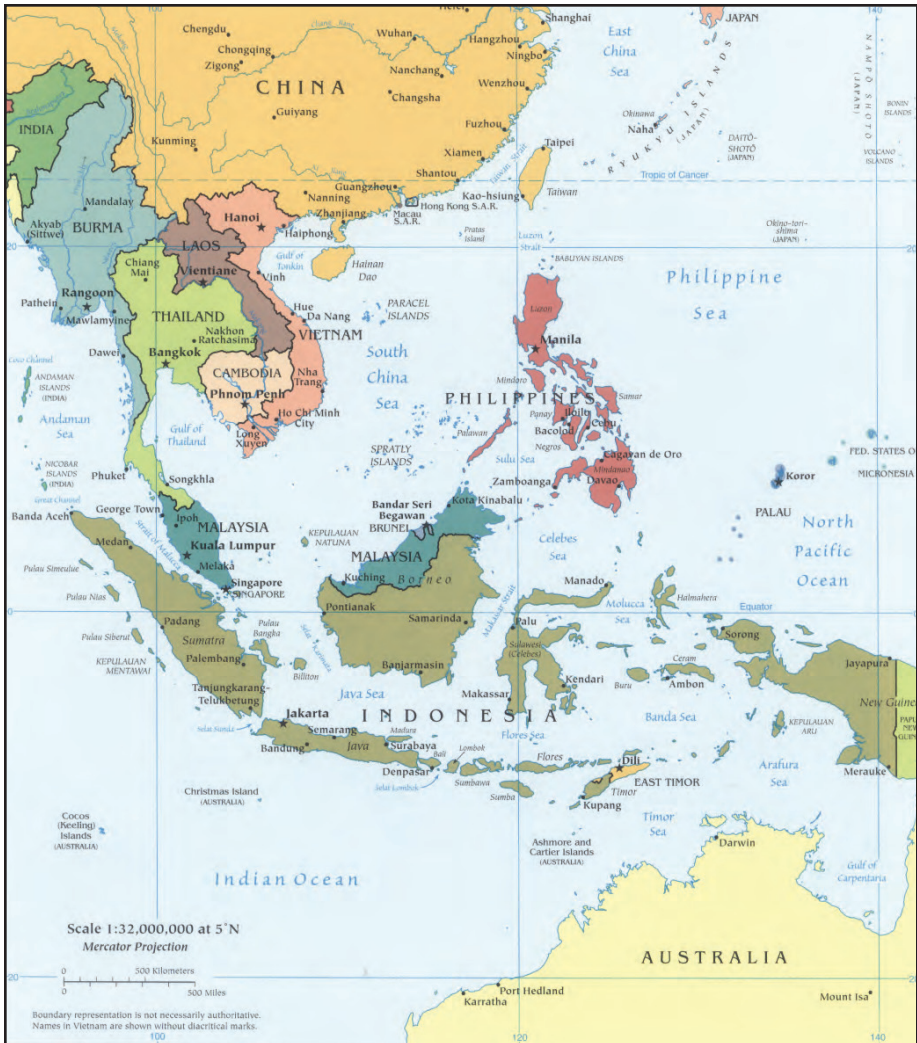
CHINA
Chengdu
Chongqing
Zigong
Wuhan
Hangzhou
Ningbo
Shanghai
Nanchang
Wenzhou
Changsha
Fuzhou
Guiyang
Kunming
Xiamen
Taipei
Shantou
Guangzhou
Nanning
Zhanjiang
Kao-hsiung
Macau S.A.R.
Hong Kong S.A.R.
Taiwan
East China Sea
JAPAN
Okinawa
Naha
RYUKYU ISLANDS (JAPAN)
DAITŌ-SHOTŌ (JAPAN)
NAMPŌ-SHOTŌ (JAPAN)
BONIN ISLANDS
VOLCANO ISLANDS
Tropic of Cancer
Okino-tori-shima (JAPAN)
INDIA
BURMA
Mandalay
Akyab (Sittwe)
Pathein
Rangoon
Mawlamyine
Dawei
Coco Channel
ANDAMAN ISLANDS (INDIA)
Andaman Sea
NICOBAR ISLANDS (INDIA)
Great Channel
LAOS
Hanoi
Haiphong
Gulf of Tonkin
Vientiane
Vinh
Chiang Mai
THAILAND
Nakhon Ratchasima
Bangkok
Hue
Da Nang
VIETNAM
CAMBODIA
Phnom Penh
Nha Trang
Ho Chi Minh City
Long Xuyen
Gulf of Thailand
Hainan Dao
Pratas Island
Luzon Strait
BABUYAN ISLANDS
PARACEL ISLANDS
South China Sea
SPRATLY ISLANDS
Philippine Sea
Luzon
Manila
Mindoro
Panay
Samar
PHILIPPINES
Iloilo
Cebu
Bacolod
Negros
Palawan
Sulu Sea
Cagayan de Oro
Mindanao
Zamboanga
Davao
Koror
PALAU
FED. STATES OF MICRONESIA
North Pacific Ocean
Phuket
Songkhla
George Town
Ipoh
MALAYSIA
Kuala Lumpur
Melaka
Strait of Malacca
Singapore
SINGAPORE
Banda Aceh
Medan
Pulau Simeulue
Pulau Nias
KEPULAUAN NATUNA
Bandar Seri Begawan
BRUNEI
Kota Kinabalu
MALAYSIA
Kuching
Borneo
Celebes Sea
Manado
Halmahera
Molucca Sea
Equator
Pontianak
Samarinda
Makassar Strait
Palu
Sulawesi (Celebes)
Sorong
Jayapura
New Guinea
Padang
Sumatra
Pulau Siberut
KEPULAUAN MENTAWAI
Palembang
Pulau Bangka
Belitung
Karimata Strait
Banjarmasin
Kendari
Ceram
Buru
Ambon
Java Sea
Makassar
Tanjungkarang-Telukbetung
Selat Sunda
Jakarta
Semarang
Madura
Java
Bandung
Surabaya
Bali
Lombok
INDONESIA
Flores Sea
Banda Sea
KEPULAUAN ARU
Denpasar
Selat Lombok
Sumbawa
Flores
Sumba
Dili
EAST TIMOR
Timor
Kupang
Arafura Sea
Merauke
Christmas Island (AUSTRALIA)
Cocos (Keeling) Islands (AUSTRALIA)
Ashmore and Cartier Islands (AUSTRALIA)
Timor Sea
Darwin
Gulf of Carpentaria
Indian Ocean
Scale 1:32,000,000 at 5°N
Mercator Projection
0 500 Kilometers
0 500 Miles
AUSTRALIA
Port Hedland
Karratha
Mount Isa
Boundary representation is not necessarily authoritative.
Names in Vietnam are shown without diacritical marks.
100
120
140
20
0
20